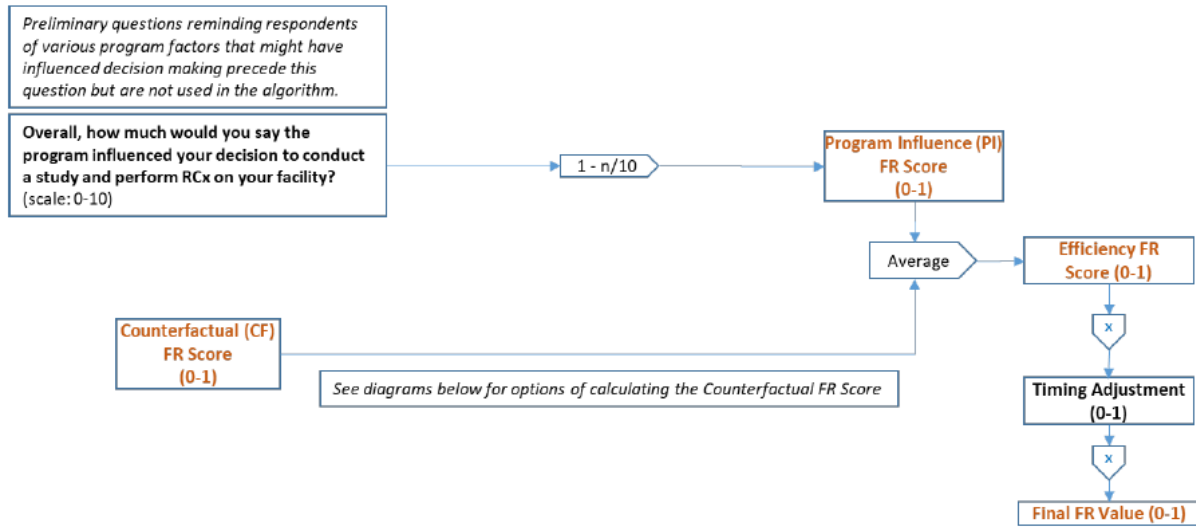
Preliminary questions reminding respondents of various program factors that might have influenced decision making precede this question but are not used in the algorithm.

Overall, how much would you say the program influenced your decision to conduct a study and perform RCx on your facility? (scale: 0-10)

1 - n/10

Program Influence (PI) FR Score (0-1)

Average

Efficiency FR Score (0-1)

Counterfactual (CF) FR Score (0-1)

See diagrams below for options of calculating the Counterfactual FR Score

x

Timing Adjustment (0-1)

x

Final FR Value (0-1)